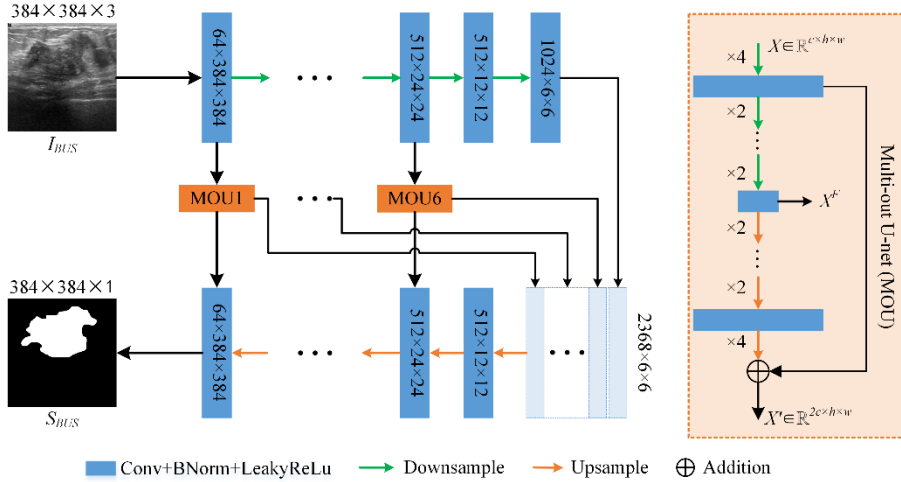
384×384×3

$I_{BUS}$

64×384×384

512×24×24

512×12×12

1024×6×6

MOU1

MOU6

384×384×1

$S_{BUS}$

64×384×384

512×24×24

512×12×12

2368×6×6

$\times 4$ $X \in \mathbb{R}^{c \times h \times w}$

$\times 2$

$\times 2$

$X^F$

$\times 2$

$\times 2$

$\times 4$

$X' \in \mathbb{R}^{2c \times h \times w}$

Multi-out U-net (MOU)

Conv+BNorm+LeakyReLu Downsample Upsample $\oplus$ Addition